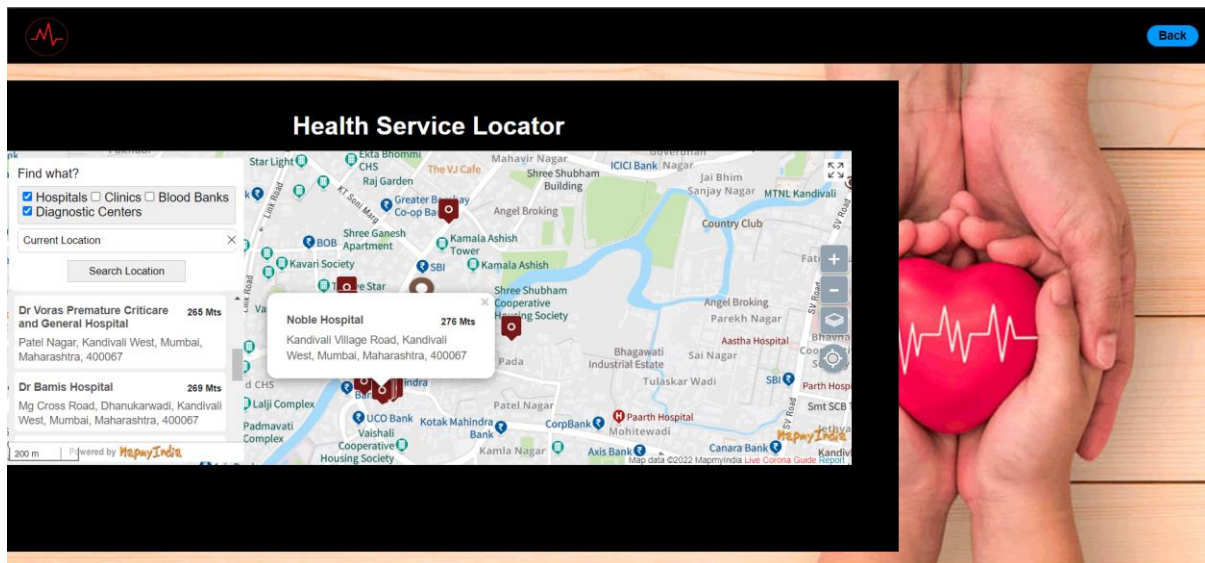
Back

Health Service Locator

Find what?

Hospitals Clinics Blood Banks
Diagnostic Centers

Current Location

Search Location

Dr Voras Premature Criticare and General Hospital 265 Mts
Patel Nagar, Kandivali West, Mumbai, Maharashtra, 400067

Dr Bamis Hospital 269 Mts
Mg Cross Road, Dhanukarwadi, Kandivali West, Mumbai, Maharashtra, 400067

Noble Hospital 276 Mts
Kandivali Village Road, Kandivali West, Mumbai, Maharashtra, 400067

Star Light, Ekta Bhoomi CHS, Mahavir Nagar, ICICI Bank, Nagar, Raj Garden, The VJ Cafe, Shree Shubham Building, Jai Bhim, Sanjay Nagar, MTNL Kandivali, Greater Bombay Co-op Bank, Angel Broking, Country Club, BOB, Shree Ganesh Apartment, Kamala Ashish Tower, SBI, Kamala Ashish, Kavari Society, Shree Shubham Cooperative Housing Society, Angel Broking, Parekh Nagar, Aastha Hospital, Bhagawati Industrial Estate, Sai Nagar, Pada, Tulaskar Wadi, SBI, Parth Hospital, Lalji Complex, Patel Nagar, Smt SCB, UCO Bank, Padmavati Complex, Vaishali Cooperative Housing Society, Kotak Mahindra Bank, CorpBank, Paarth Hospital, Mohitewadi, Canara Bank, Kamla Nagar, Axis Bank, Link Road, KT Sonu Marg, SV Road

200 m   Powered by MapmyIndia   Map data ©2022 MapmyIndia Live Corona Guide Report